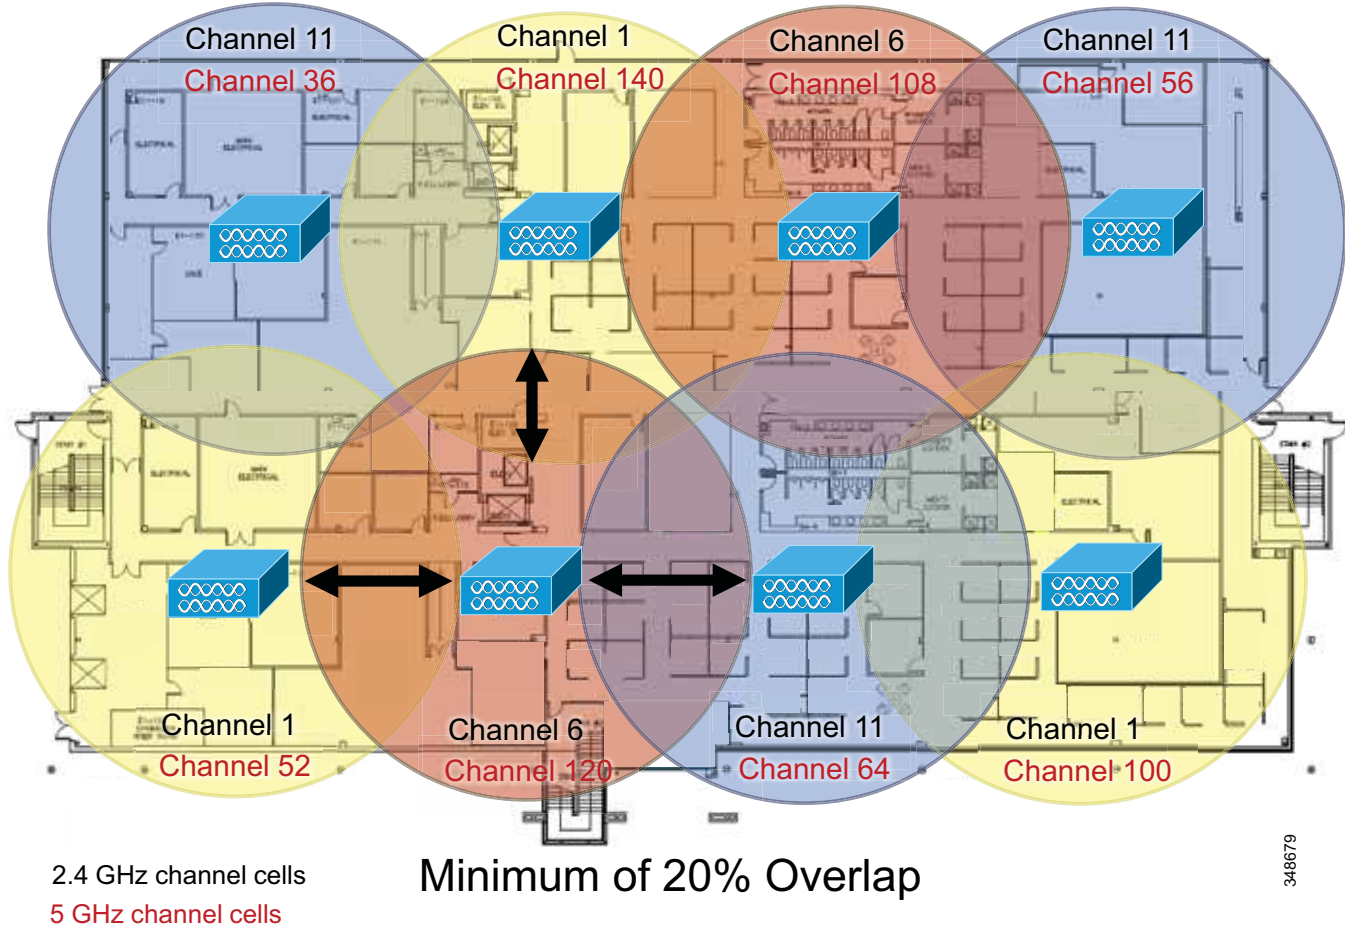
Channel 11
Channel 36

Channel 1
Channel 140

Channel 6
Channel 108

Channel 11
Channel 56

Channel 1
Channel 52

Channel 6
Channel 120

Channel 11
Channel 64

Channel 1
Channel 100

2.4 GHz channel cells
5 GHz channel cells

Minimum of 20% Overlap

348679